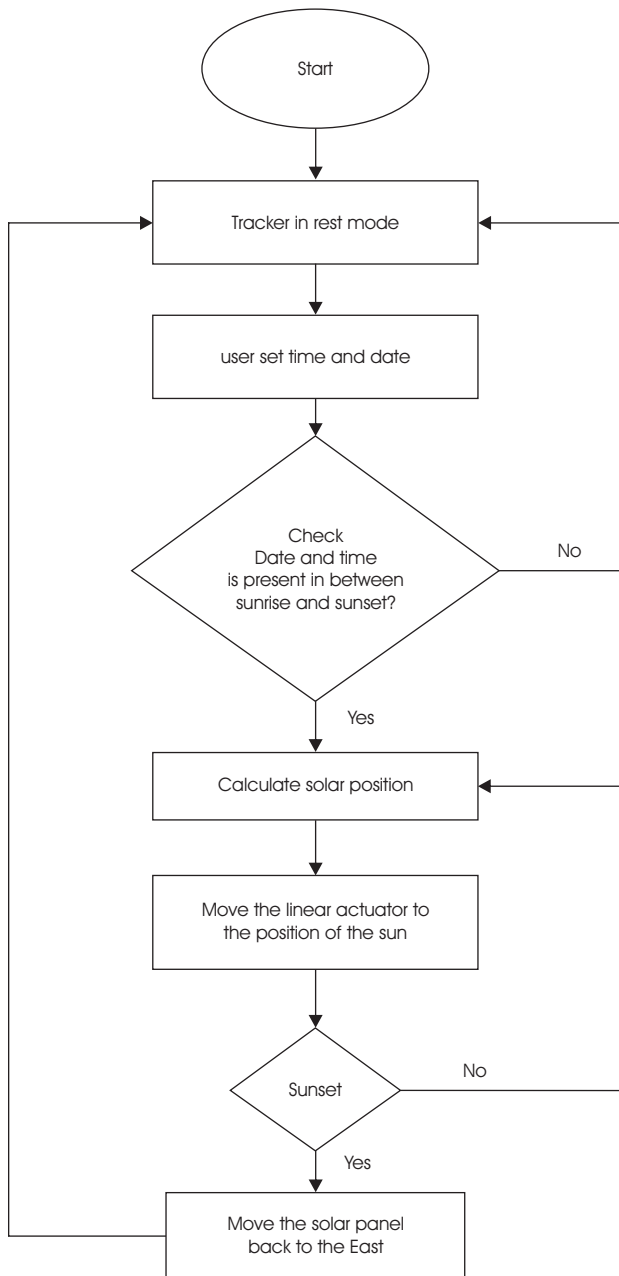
Start

Tracker in rest mode

user set time and date

Check
Date and time
is present in between
sunrise and sunset?

No

Yes

Calculate solar position

Move the linear actuator to
the position of the sun

Sunset

No

Yes

Move the solar panel
back to the East